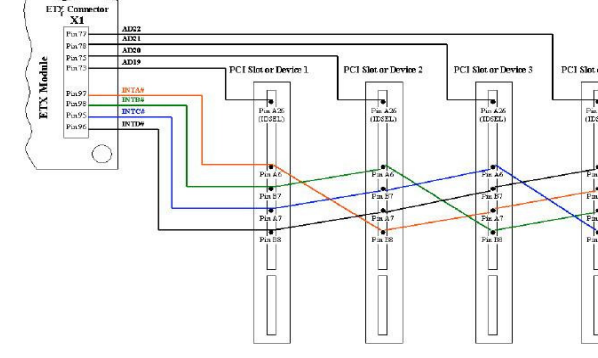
ETX Connector
X1
Pin 77
Pin 76
Pin 75
Pin 73
AD22
AD21
AD20
AD19
ETX Module
Pin 97
Pin 98
Pin 95
Pin 96
INTA#
INTB#
INTC#
INTD#
PCI Slot or Device 1
PCI Slot or Device 2
PCI Slot or Device 3
PCI Slot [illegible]
Pin A26
(IDSEL)
Pin A6
Pin B7
Pin A7
Pin B8
Pin A26
(IDSEL)
Pin A6
Pin B7
Pin A7
Pin B8
Pin A26
(IDSEL)
Pin A6
Pin B7
Pin A7
Pin B8
Pin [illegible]
Pin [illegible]
Pin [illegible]
Pin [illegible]